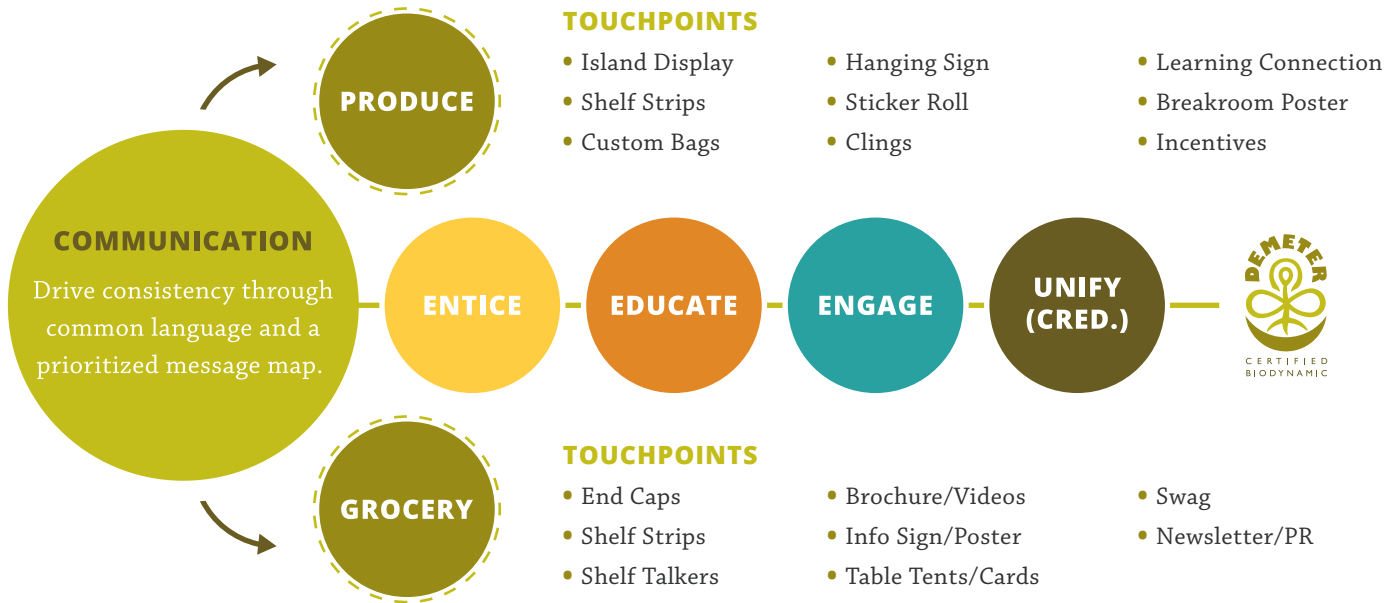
TOUCHPOINTS

PRODUCE

• Island Display
• Shelf Strips
• Custom Bags

• Hanging Sign
• Sticker Roll
• Clings

• Learning Connection
• Breakroom Poster
• Incentives

COMMUNICATION

Drive consistency through common language and a prioritized message map.

ENTICE

EDUCATE

ENGAGE

UNIFY (CRED.)

DEMETER

CERTIFIED BIODYNAMIC

GROCERY

TOUCHPOINTS

• End Caps
• Shelf Strips
• Shelf Talkers

• Brochure/Videos
• Info Sign/Poster
• Table Tents/Cards

• Swag
• Newsletter/PR